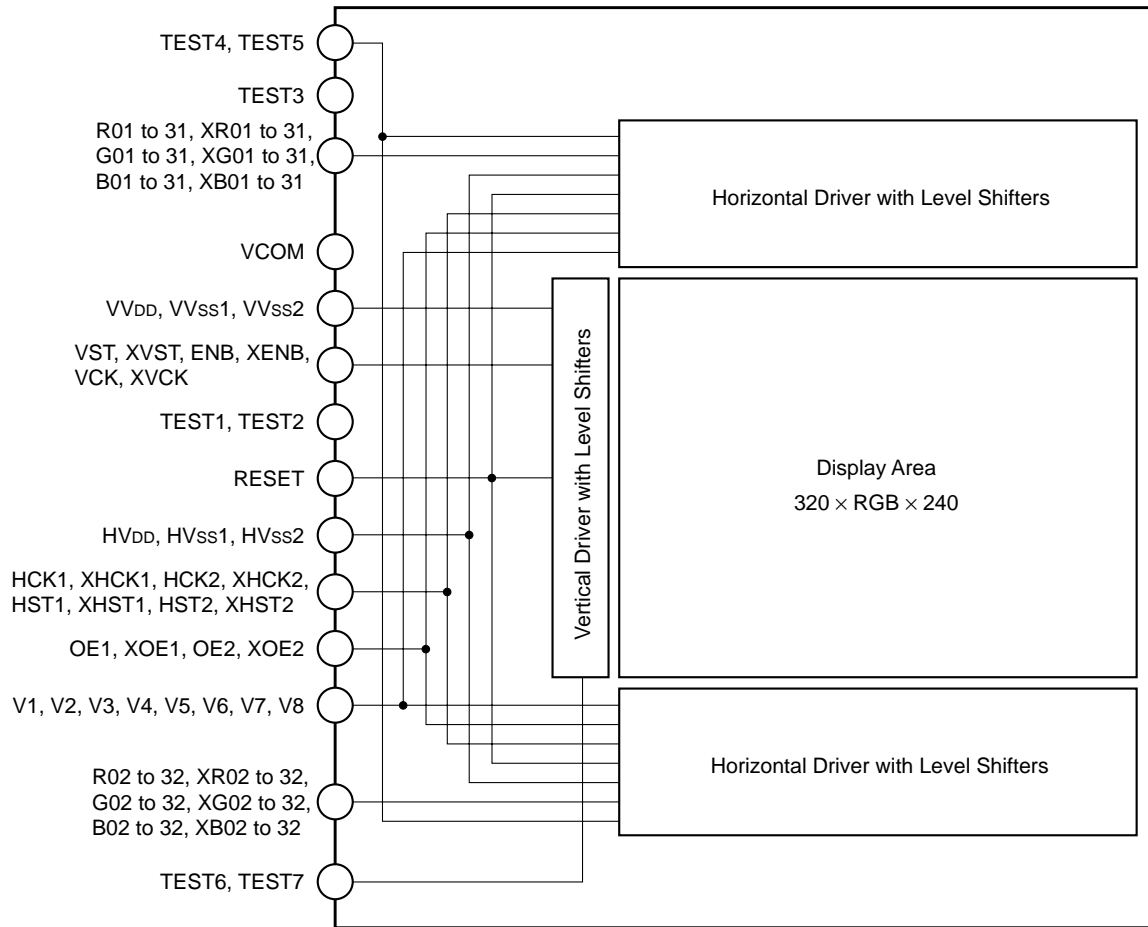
TEST4, TEST5

TEST3

R01 to 31, XR01 to 31, G01 to 31, XG01 to 31, B01 to 31, XB01 to 31

VCOM

VVDD, VVSS1, VVSS2

VST, XVST, ENB, XENB, VCK, XVCK

TEST1, TEST2

RESET

HVDD, HVSS1, HVSS2

HCK1, XHCK1, HCK2, XHCK2, HST1, XHST1, HST2, XHST2

OE1, XOE1, OE2, XOE2

V1, V2, V3, V4, V5, V6, V7, V8

R02 to 32, XR02 to 32, G02 to 32, XG02 to 32, B02 to 32, XB02 to 32

TEST6, TEST7

Horizontal Driver with Level Shifters

Vertical Driver with Level Shifters

Display Area
$320 \times$ RGB $\times 240$

Horizontal Driver with Level Shifters